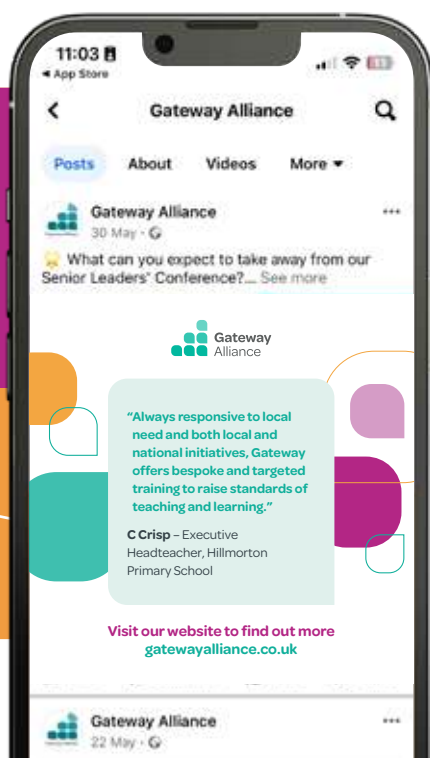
11:03
◂ App Store

<

Gateway Alliance

Posts About Videos More ▾

Gateway Alliance
30 May · 

What can you expect to take away from our Senior Leaders' Conference?... See more

Gateway Alliance

"Always responsive to local need and both local and national initiatives, Gateway offers bespoke and targeted training to raise standards of teaching and learning."

C Crisp – Executive Headteacher, Hillmorton Primary School

Visit our website to find out more
gatewayalliance.co.uk

Gateway Alliance
22 May · 

•••